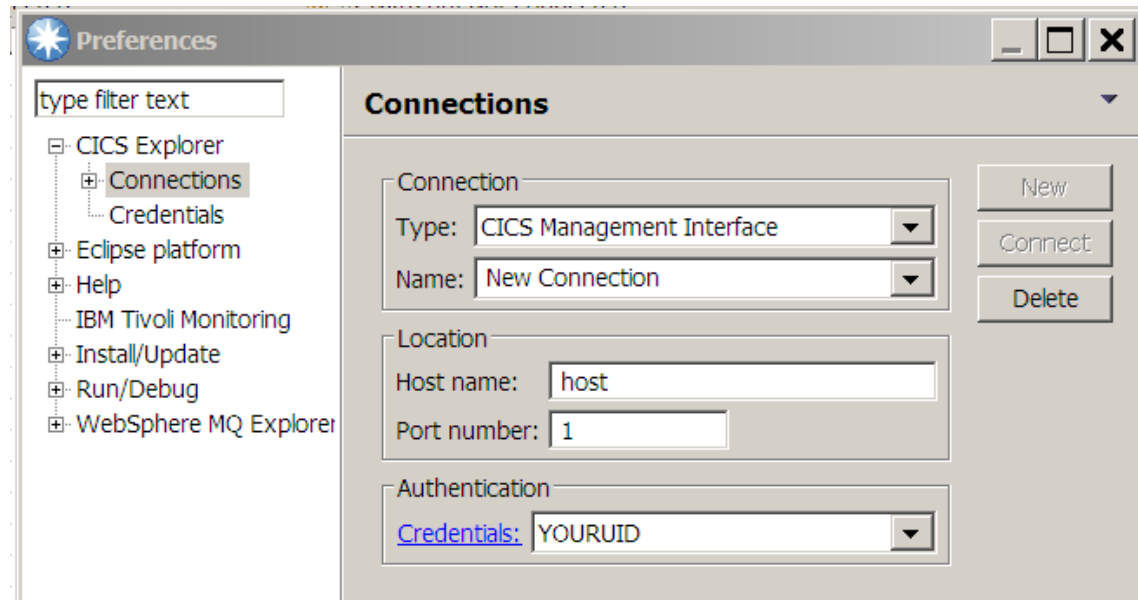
Preferences

type filter text

CICS Explorer
Connections
Credentials
Eclipse platform
Help
IBM Tivoli Monitoring
Install/Update
Run/Debug
WebSphere MQ Explorer

Connections

Connection
Type: CICS Management Interface
Name: New Connection

Location
Host name: host
Port number: 1

Authentication
Credentials: YOURUID

New
Connect
Delete